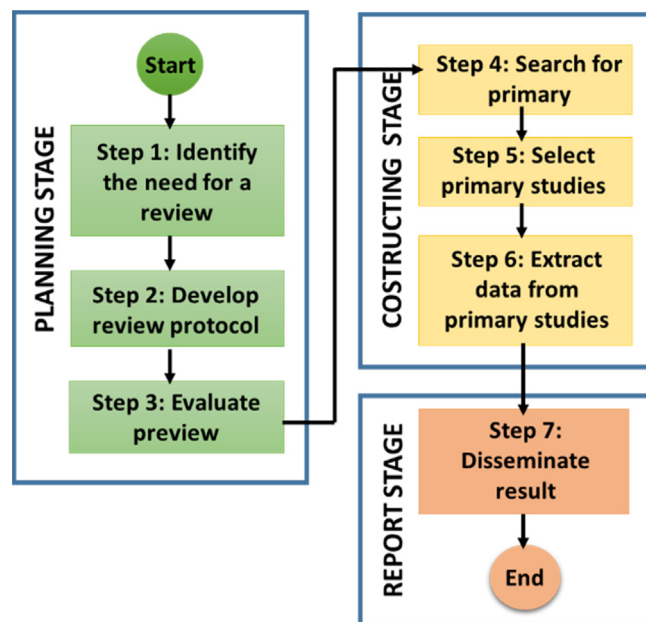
PLANNING STAGE

Start

Step 1: Identify the need for a review

Step 2: Develop review protocol

Step 3: Evaluate preview

COSTRUCTING STAGE

Step 4: Search for primary

Step 5: Select primary studies

Step 6: Extract data from primary studies

REPORT STAGE

Step 7: Disseminate result

End